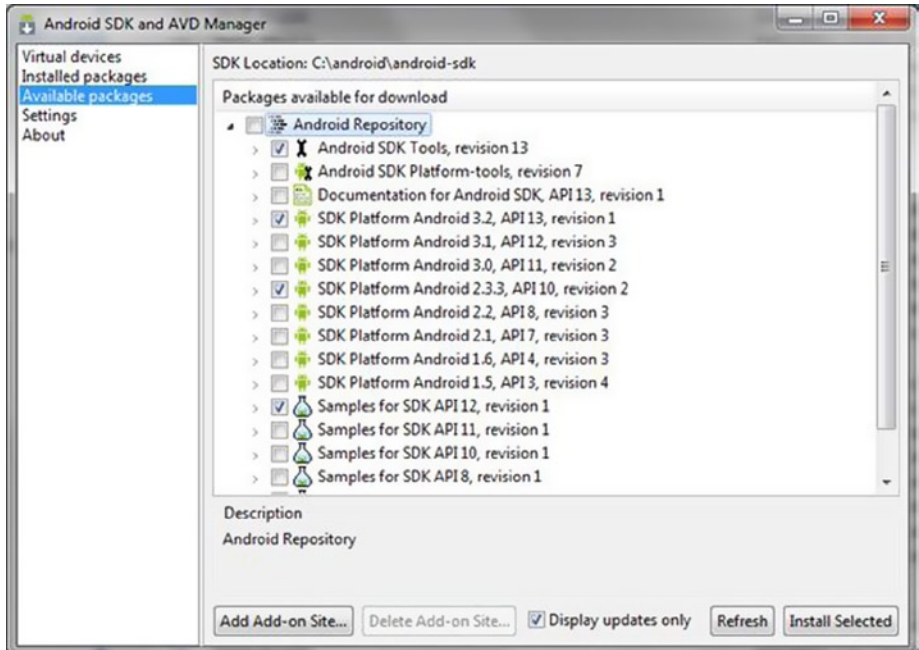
Android SDK and AVD Manager

Virtual devices
Installed packages
Available packages
Settings
About

SDK Location: C:\android\android-sdk

Packages available for download

Android Repository
Android SDK Tools, revision 13
Android SDK Platform-tools, revision 7
Documentation for Android SDK, API 13, revision 1
SDK Platform Android 3.2, API 13, revision 1
SDK Platform Android 3.1, API 12, revision 3
SDK Platform Android 3.0, API 11, revision 2
SDK Platform Android 2.3.3, API 10, revision 2
SDK Platform Android 2.2, API 8, revision 3
SDK Platform Android 2.1, API 7, revision 3
SDK Platform Android 1.6, API 4, revision 3
SDK Platform Android 1.5, API 3, revision 4
Samples for SDK API 12, revision 1
Samples for SDK API 11, revision 1
Samples for SDK API 10, revision 1
Samples for SDK API 8, revision 1

Description
Android Repository

Add Add-on Site... | Delete Add-on Site... | Display updates only | Refresh | Install Selected